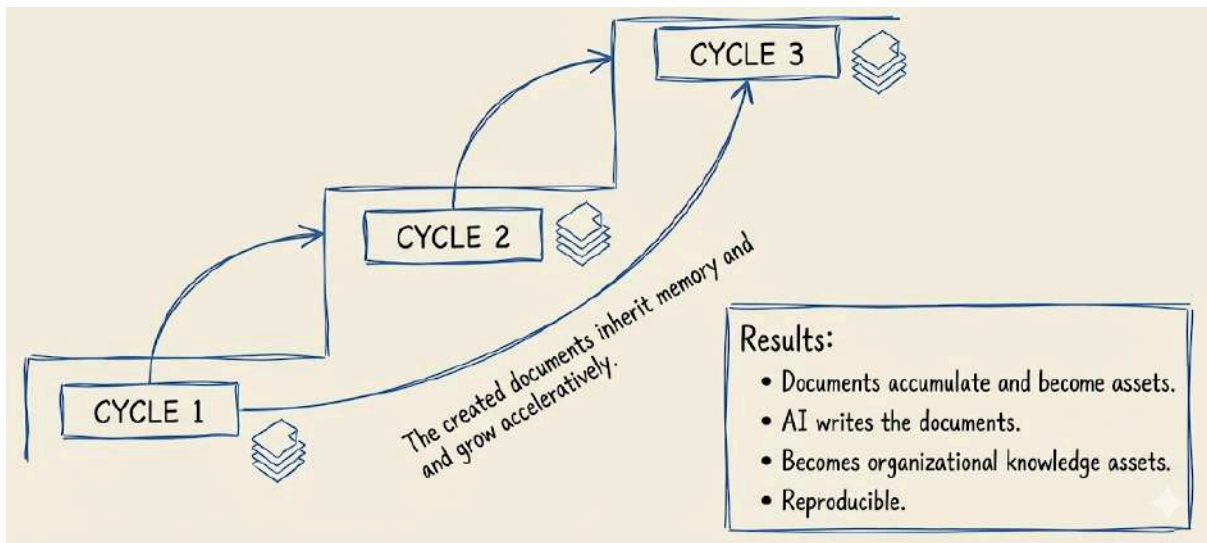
CYCLE 3

CYCLE 2

CYCLE 1

The created documents inherit memory and and grow acceleratively.

Results:

• Documents accumulate and become assets.
• AI writes the documents.
• Becomes organizational knowledge assets.
• Reproducible.